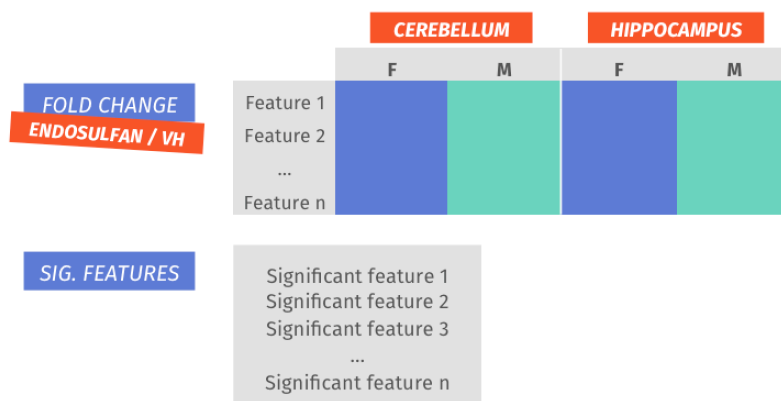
CEREBELLUM
HIPPOCAMPUS

FOLD CHANGE
ENDOSULFAN / VH

| | F | M | F | M |
|---|---|---|---|---|
| Feature 1 | | | | |
| Feature 2 | | | | |
| ... | | | | |
| Feature n | | | | |

SIG. FEATURES

Significant feature 1
Significant feature 2
Significant feature 3
...
Significant feature n